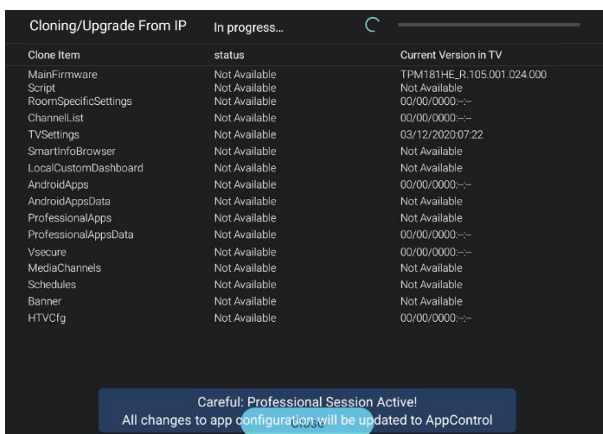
Cloning/Upgrade From IP In progress...

| Clone Item | status | Current Version in TV |
|---|---|---|
| MainFirmware | Not Available | TPM181HE_R.105.001.024.000 |
| Script | Not Available | Not Available |
| RoomSpecificSettings | Not Available | 00/00/0000:--:-- |
| ChannelList | Not Available | 00/00/0000:--:-- |
| TVSettings | Not Available | 03/12/2020:07:22 |
| SmartInfoBrowser | Not Available | Not Available |
| LocalCustomDashboard | Not Available | Not Available |
| AndroidApps | Not Available | 00/00/0000:--:-- |
| AndroidAppsData | Not Available | Not Available |
| ProfessionalApps | Not Available | Not Available |
| ProfessionalAppsData | Not Available | 00/00/0000:--:-- |
| Vsecure | Not Available | 00/00/0000:--:-- |
| MediaChannels | Not Available | Not Available |
| Schedules | Not Available | Not Available |
| Banner | Not Available | Not Available |
| HTVCfg | Not Available | 00/00/0000:--:-- |

Careful: Professional Session Active!
All changes to app configuration will be updated to AppControl

Close